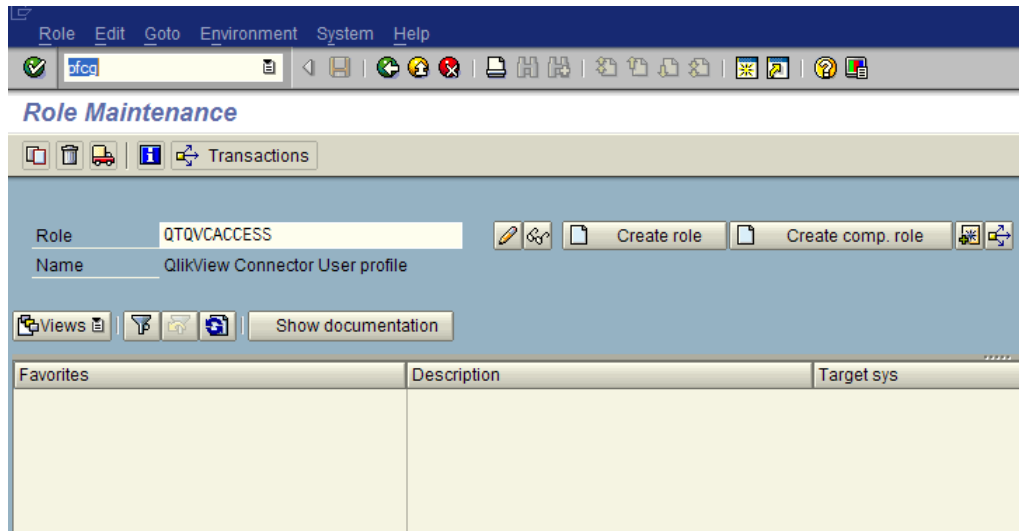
Role Edit Goto Environment System Help

pfcg

Role Maintenance

Transactions

Role QTQVCACCESS

Name QlikView Connector User profile

Create role

Create comp. role

Views

Show documentation

| Favorites | Description | Target sys |
|---|---|---|
| | | |